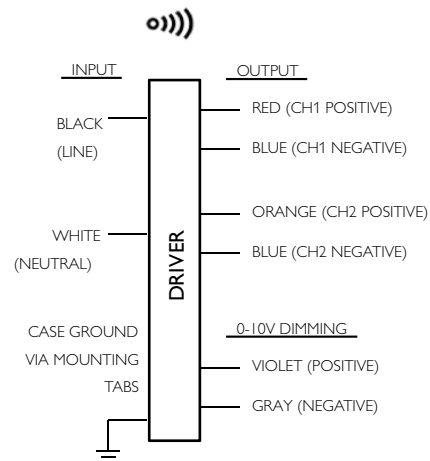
INPUT

BLACK
(LINE)

WHITE
(NEUTRAL)

CASE GROUND
VIA MOUNTING
TABS

DRIVER

OUTPUT

RED (CH1 POSITIVE)

BLUE (CH1 NEGATIVE)

ORANGE (CH2 POSITIVE)

BLUE (CH2 NEGATIVE)

0-10V DIMMING

VIOLET (POSITIVE)

GRAY (NEGATIVE)